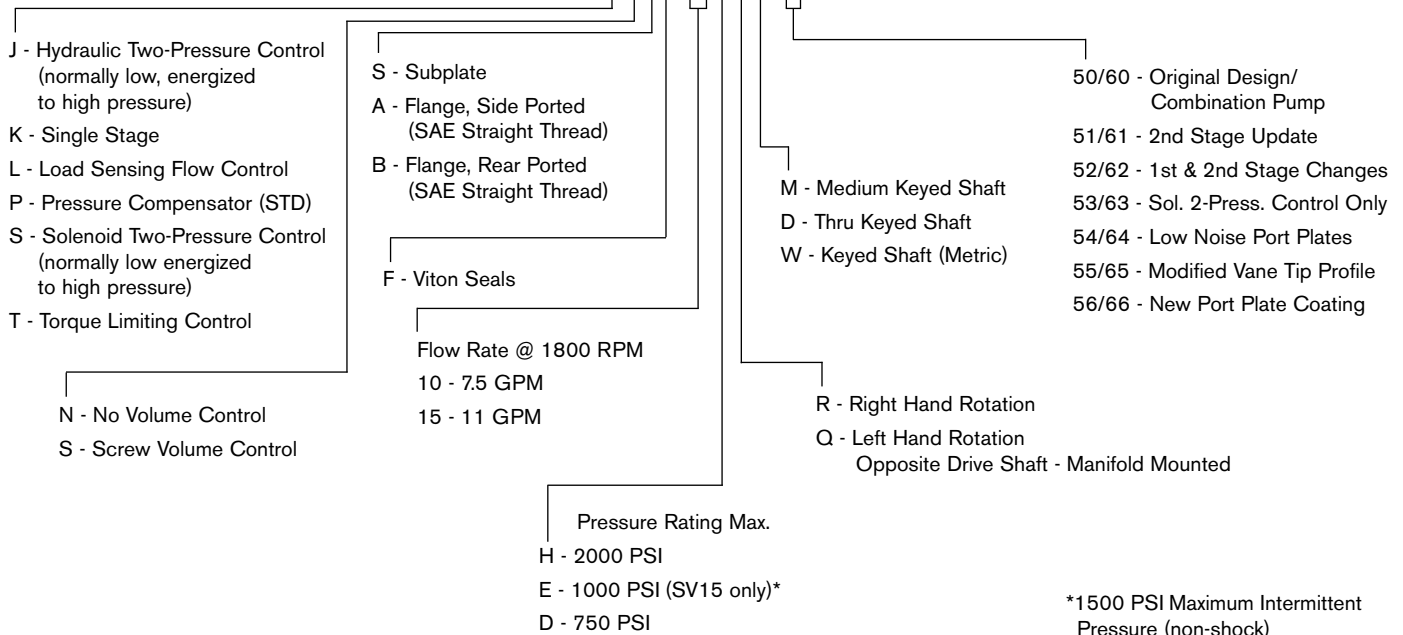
J - Hydraulic Two-Pressure Control (normally low, energized to high pressure)

K - Single Stage

L - Load Sensing Flow Control

P - Pressure Compensator (STD)

S - Solenoid Two-Pressure Control (normally low energized to high pressure)

T - Torque Limiting Control

N - No Volume Control

S - Screw Volume Control

S - Subplate

A - Flange, Side Ported (SAE Straight Thread)

B - Flange, Rear Ported (SAE Straight Thread)

F - Viton Seals

Flow Rate @ 1800 RPM

10 - 7.5 GPM

15 - 11 GPM

Pressure Rating Max.

H - 2000 PSI

E - 1000 PSI (SV15 only)*

D - 750 PSI

M - Medium Keyed Shaft

D - Thru Keyed Shaft

W - Keyed Shaft (Metric)

R - Right Hand Rotation

Q - Left Hand Rotation Opposite Drive Shaft - Manifold Mounted

50/60 - Original Design/ Combination Pump

51/61 - 2nd Stage Update

52/62 - 1st & 2nd Stage Changes

53/63 - Sol. 2-Press. Control Only

54/64 - Low Noise Port Plates

55/65 - Modified Vane Tip Profile

56/66 - New Port Plate Coating

*1500 PSI Maximum Intermittent Pressure (non-shock)